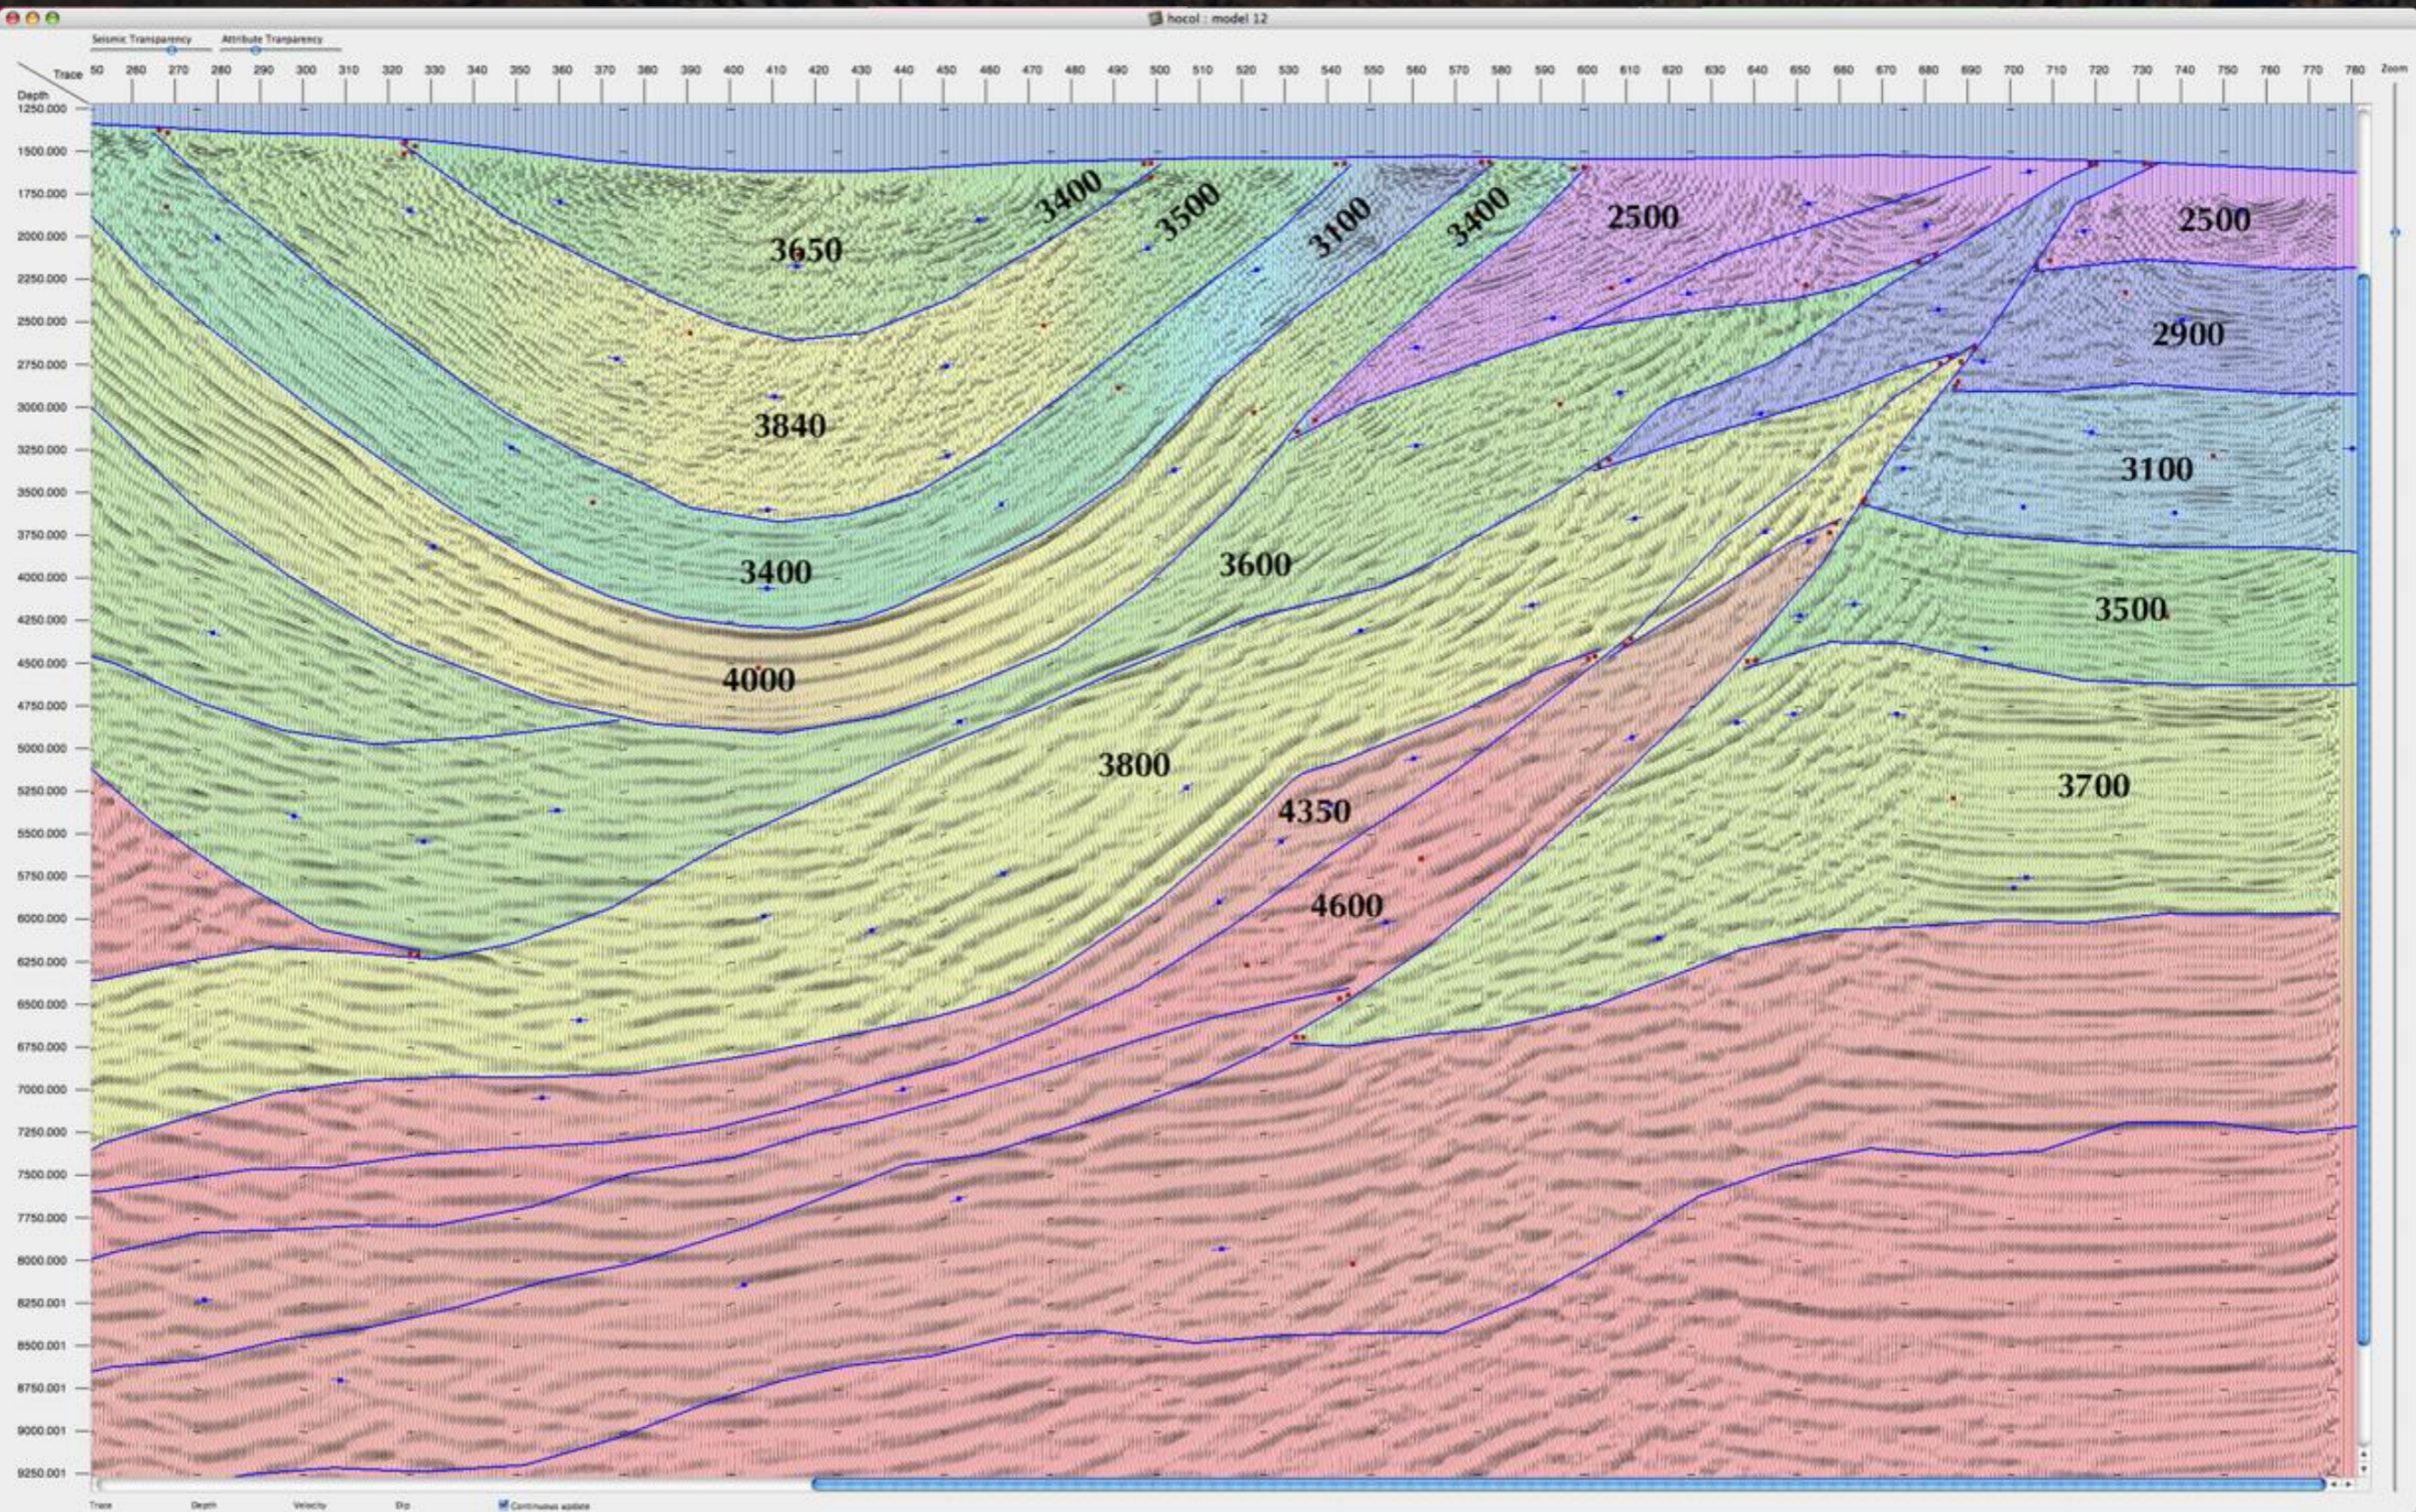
hocol : model 12

Seismic Transparency

Attribute Tranparency

Trace

Depth

50 260 270 280 290 300 310 320 330 340 350 360 370 380 390 400 410 420 430 440 450 460 470 480 490 500 510 520 530 540 550 560 570 580 590 600 610 620 630 640 650 660 670 680 690 700 710 720 730 740 750 760 770 780

Zoom

1250.000
1500.000
1750.000
2000.000
2250.000
2500.000
2750.000
3000.000
3250.000
3500.000
3750.000
4000.000
4250.000
4500.000
4750.000
5000.000
5250.000
5500.000
5750.000
6000.000
6250.000
6500.000
6750.000
7000.000
7250.000
7500.000
7750.000
8000.000
8250.001
8500.001
8750.001
9000.001
9250.001

3400
3500
3100
3400
2500
2500
3650
2900
3840
3100
3400
3600
3500
4000
3800
3700
4350
4600

Trace

Depth

Velocity

Dip

Continuous update